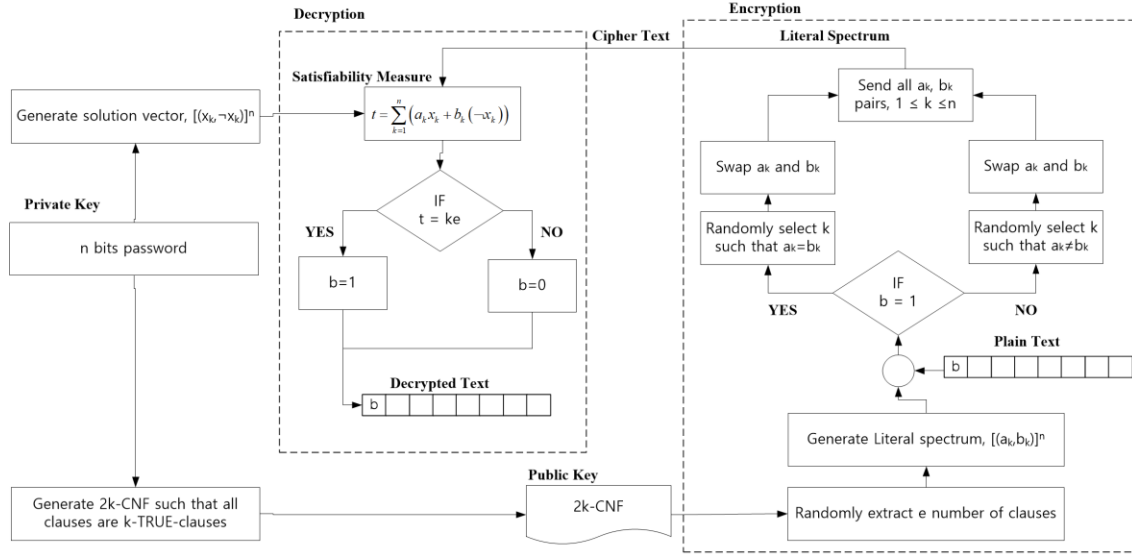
Decryption

Encryption

Cipher Text

Literal Spectrum

Satisfiability Measure

Generate solution vector, $[(x_k, \neg x_k)]^n$

$t = \sum_{k=1}^{n} \left( a_k x_k + b_k \left( \neg x_k \right) \right)$

Send all $a_k$, $b_k$ pairs, $1 \leq k \leq n$

Swap $a_k$ and $b_k$

Swap $a_k$ and $b_k$

Private Key

IF t = ke

n bits password

YES

NO

Randomly select k such that $a_k = b_k$

Randomly select k such that $a_k \neq b_k$

b=1

b=0

IF b = 1

YES

NO

Plain Text

b

Decrypted Text

b

Generate Literal spectrum, $[(a_k, b_k)]^n$

Public Key

Generate 2k-CNF such that all clauses are k-TRUE-clauses

2k-CNF

Randomly extract e number of clauses